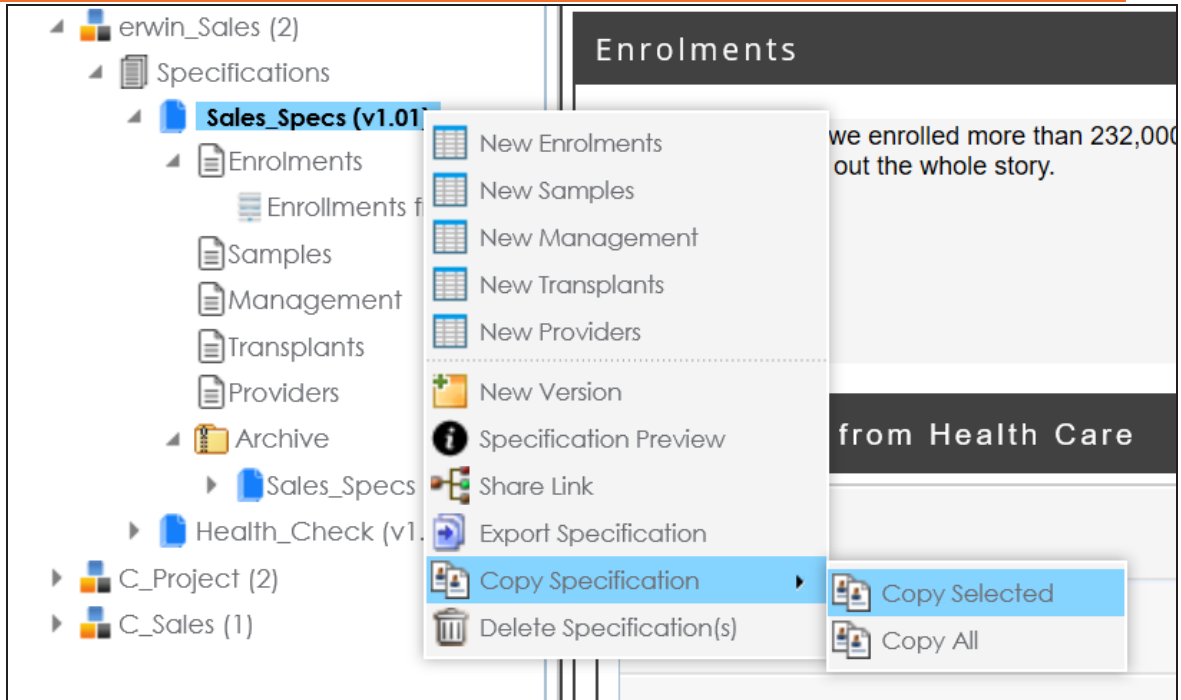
erwin_Sales (2)
Specifications
Sales_Specs (v1.01)
Enrolments
Enrollments f
Samples
Management
Transplants
Providers
Archive
Sales_Specs
Health_Check (v1.
C_Project (2)
C_Sales (1)

New Enrolments
New Samples
New Management
New Transplants
New Providers
New Version
Specification Preview
Share Link
Export Specification
Copy Specification
Delete Specification(s)

Copy Selected
Copy All

Enrolments

we enrolled more than 232,00
out the whole story.

from Health Care